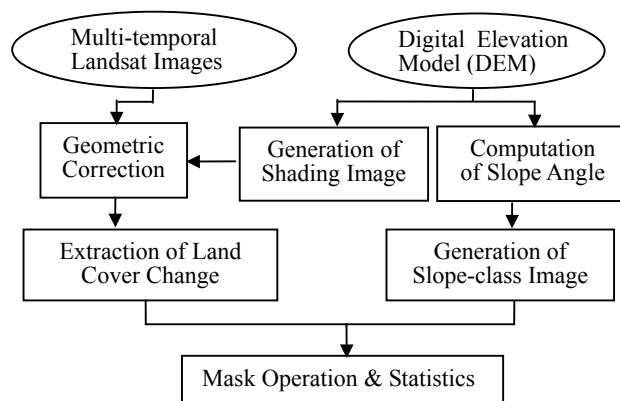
Multi-temporal Landsat Images

Digital Elevation Model (DEM)

Geometric Correction

Generation of Shading Image

Computation of Slope Angle

Extraction of Land Cover Change

Generation of Slope-class Image

Mask Operation & Statistics